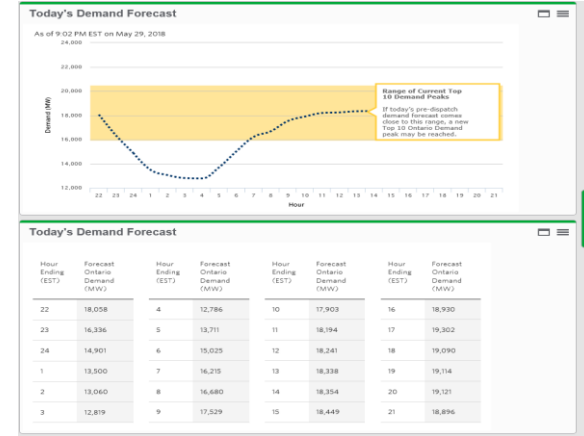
Today's Demand Forecast

As of 9:02 PM EST on May 29, 2018

24,000
22,000
20,000
18,000
16,000
14,000
12,000

Demand (MW)

22 23 24 1 2 3 4 5 6 7 8 9 10 11 12 13 14 15 16 17 18 19 20 21

Hour

Range of Current Top 10 Demand Peaks

If today's pre-dispatch demand forecast comes close to this range, a new Top 10 Ontario Demand peak may be reached.

Today's Demand Forecast

| Hour Ending (EST) | Forecast Ontario Demand (MW) | Hour Ending (EST) | Forecast Ontario Demand (MW) | Hour Ending (EST) | Forecast Ontario Demand (MW) | Hour Ending (EST) | Forecast Ontario Demand (MW) |
|---|---|---|---|---|---|---|---|
| 22 | 18,058 | 4 | 12,786 | 10 | 17,903 | 16 | 18,930 |
| 23 | 16,336 | 5 | 13,711 | 11 | 18,194 | 17 | 19,302 |
| 24 | 14,901 | 6 | 15,025 | 12 | 18,241 | 18 | 19,090 |
| 1 | 13,500 | 7 | 16,215 | 13 | 18,338 | 19 | 19,114 |
| 2 | 13,060 | 8 | 16,680 | 14 | 18,354 | 20 | 19,121 |
| 3 | 12,819 | 9 | 17,529 | 15 | 18,449 | 21 | 18,896 |